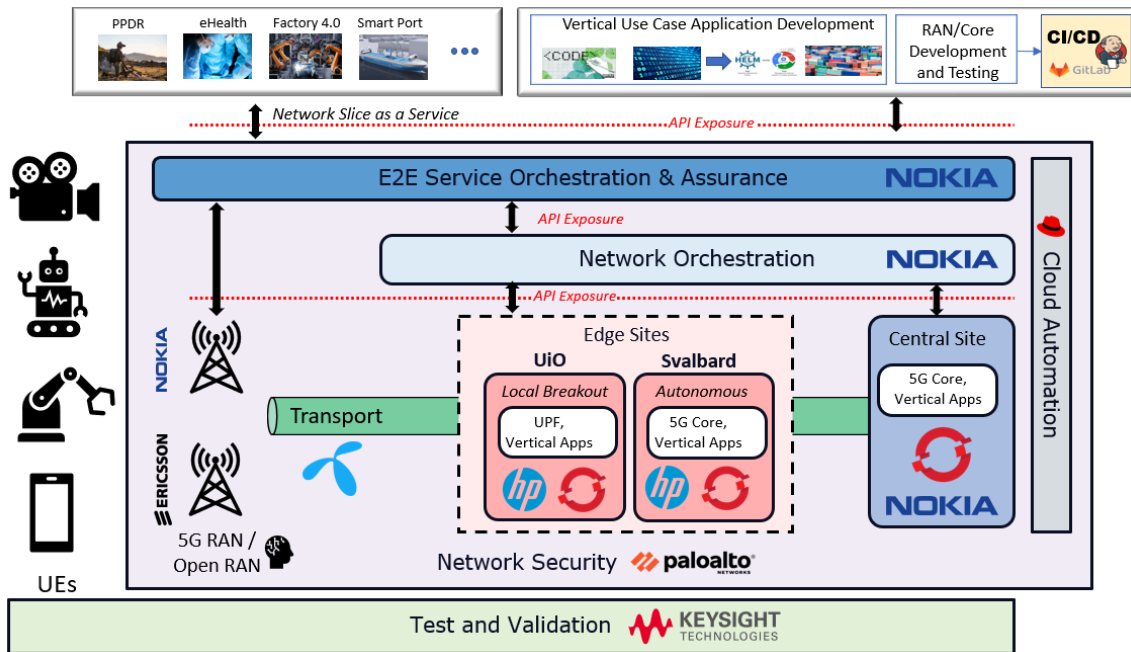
PPDR eHealth Factory 4.0 Smart Port •••

Vertical Use Case Application Development

<CODE

HELM

RAN/Core Development and Testing

CI/CD

GitLab

Network Slice as a Service

API Exposure

E2E Service Orchestration & Assurance NOKIA

API Exposure

Network Orchestration NOKIA

API Exposure

Cloud Automation

NOKIA

ERICSSON

Transport

Edge Sites

UiO

Svalbard

Local Breakout

UPF, Vertical Apps

Autonomous

5G Core, Vertical Apps

hp

hp

Central Site

5G Core, Vertical Apps

NOKIA

5G RAN / Open RAN

Network Security paloalto NETWORKS

UEs

Test and Validation KEYSIGHT TECHNOLOGIES